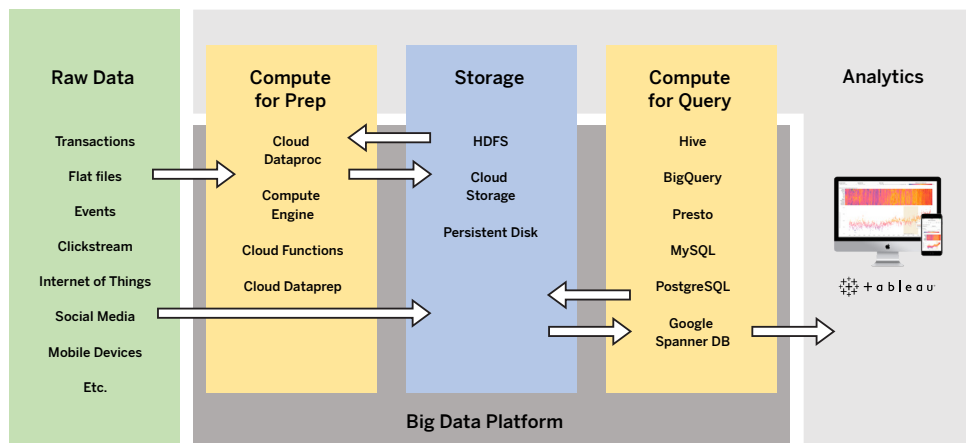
Raw Data

Transactions

Flat files

Events

Clickstream

Internet of Things

Social Media

Mobile Devices

Etc.

Compute for Prep

Cloud Dataproc

Compute Engine

Cloud Functions

Cloud Dataprep

Storage

HDFS

Cloud Storage

Persistent Disk

Compute for Query

Hive

BigQuery

Presto

MySQL

PostgreSQL

Google Spanner DB

Analytics

+ableau

Big Data Platform